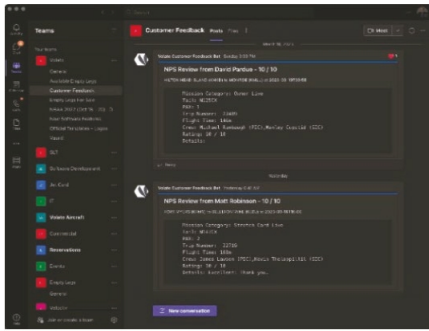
Teams

Your teams

Volato
General
Available Empty Legs
Customer Feedback
Empty Legs For Sale
Issue Staff
Volo Software Features
Official Templates
Vendi

SLT
Software Development
Air Card
IT
Volato Aircraft
Controlled
Reservations
Events
Empty Legs
General
Volato

Join or create a team

Customer Feedback Posts Files

Volato Customer Feedback Bot

NPS Review from David Pardue - 10 / 10

Mission Category: Owner Live
Tail: N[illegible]
PAX: 1
Trip Number: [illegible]
Flight Time: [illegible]
Crew: Michael Rambaugh (PIC),Wesley Coachid (SIC)
Rating: 10 / 10
Details:

Reply

Volato Customer Feedback Bot

NPS Review from Matt Robinson - 10 / 10

Mission Category: Service Card Live
Tail: N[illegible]
PAX: 1
Trip Number: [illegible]
Flight Time: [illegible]
Crew: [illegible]
Rating: 10 / 10
Details: Excellent, thank you.

New conversation

Meet